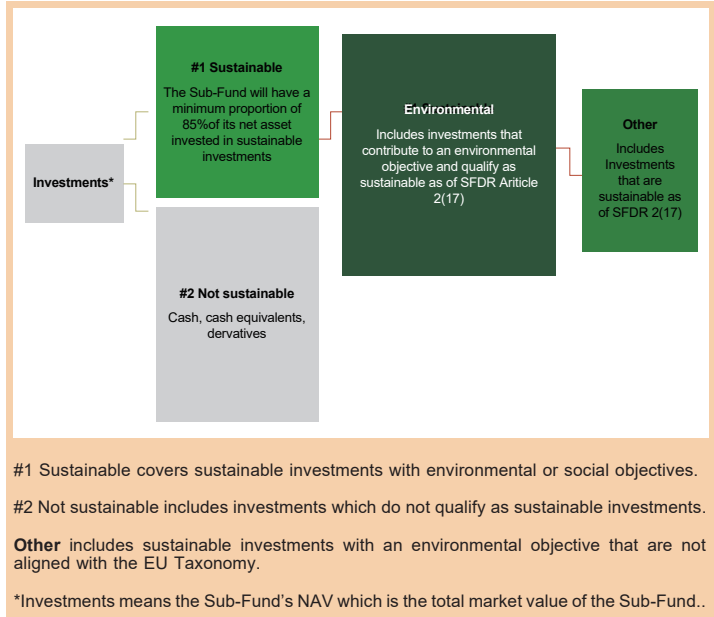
Investments*

#1 Sustainable

The Sub-Fund will have a minimum proportion of 85%of its net asset invested in sustainable investments

#2 Not sustainable

Cash, cash equivalents, dervatives

Environmental

Includes investments that contribute to an environmental objective and qualify as sustainable as of SFDR Ariticle 2(17)

Other

Includes Investments that are sustainable as of SFDR 2(17)

#1 Sustainable covers sustainable investments with environmental or social objectives.

#2 Not sustainable includes investments which do not qualify as sustainable investments.

**Other** includes sustainable investments with an environmental objective that are not aligned with the EU Taxonomy.

*Investments means the Sub-Fund's NAV which is the total market value of the Sub-Fund..